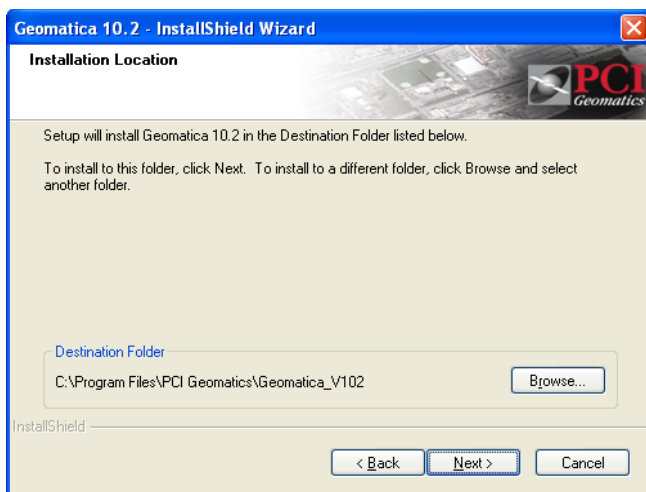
Geomatica 10.2 - InstallShield Wizard

Installation Location

PCI Geomatics

Setup will install Geomatica 10.2 in the Destination Folder listed below.

To install to this folder, click Next. To install to a different folder, click Browse and select another folder.

Destination Folder

C:\Program Files\PCI Geomatics\Geomatica_V102

Browse...

InstallShield

< Back

Next >

Cancel